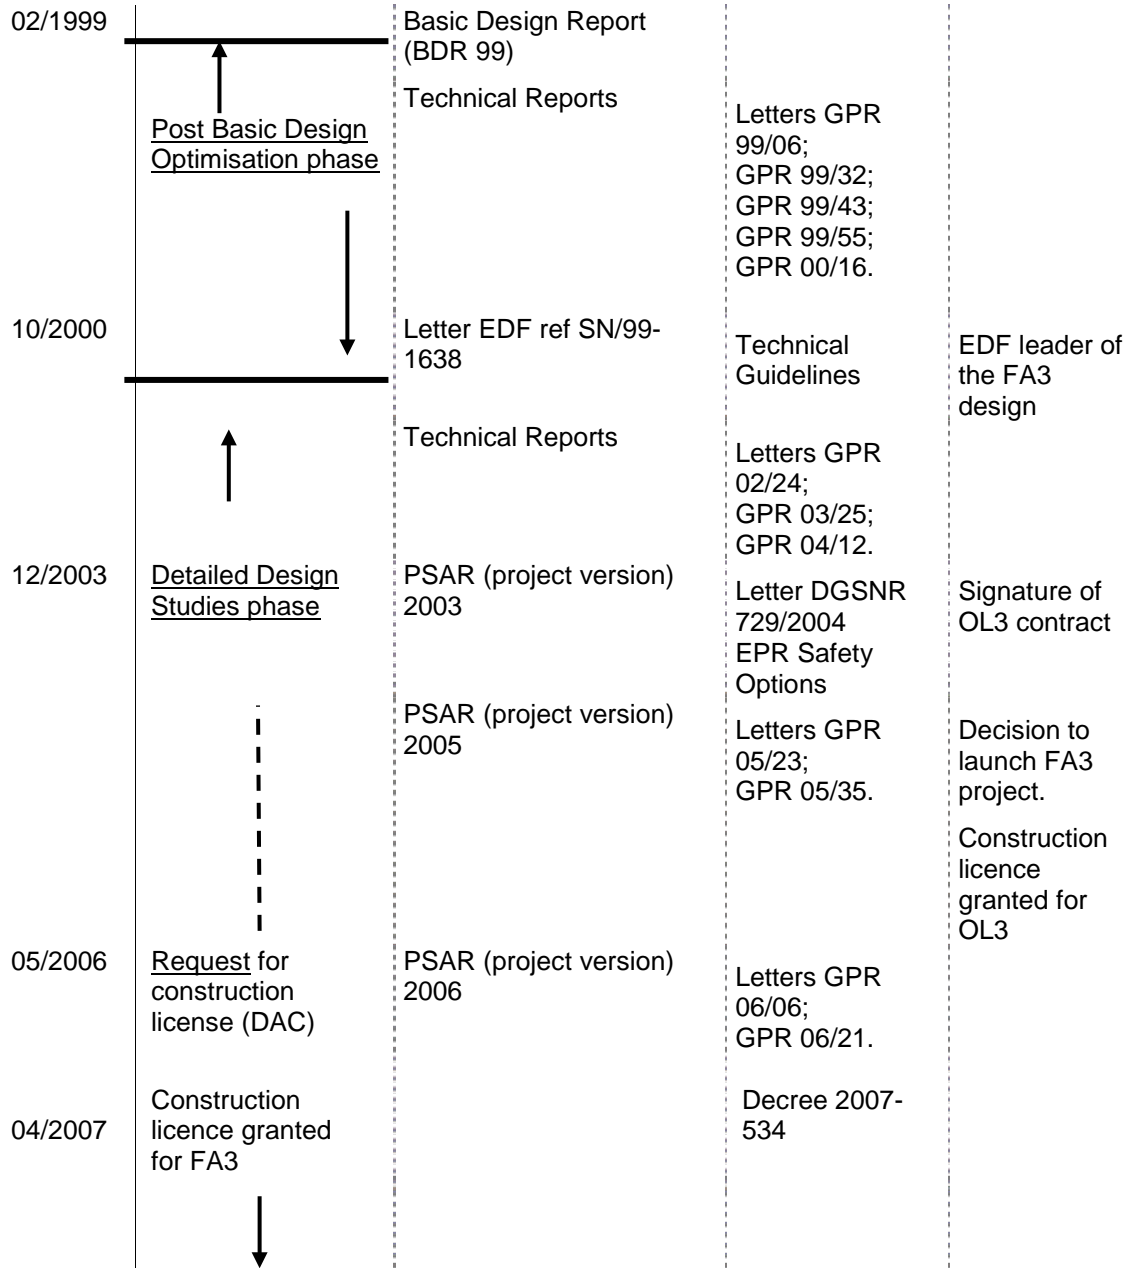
| | | | | |
|---|---|---|---|---|
| 02/1999 | | Basic Design Report (BDR 99) | | |
| | Post Basic Design Optimisation phase | Technical Reports | Letters GPR 99/06; GPR 99/32; GPR 99/43; GPR 99/55; GPR 00/16. | |
| 10/2000 | | Letter EDF ref SN/99-1638 | Technical Guidelines | EDF leader of the FA3 design |
| | | Technical Reports | Letters GPR 02/24; GPR 03/25; GPR 04/12. | |
| 12/2003 | Detailed Design Studies phase | PSAR (project version) 2003 | Letter DGSNR 729/2004 EPR Safety Options | Signature of OL3 contract |
| | | PSAR (project version) 2005 | Letters GPR 05/23; GPR 05/35. | Decision to launch FA3 project. Construction licence granted for OL3 |
| 05/2006 | Request for construction license (DAC) | PSAR (project version) 2006 | Letters GPR 06/06; GPR 06/21. | |
| 04/2007 | Construction licence granted for FA3 | | Decree 2007-534 | |